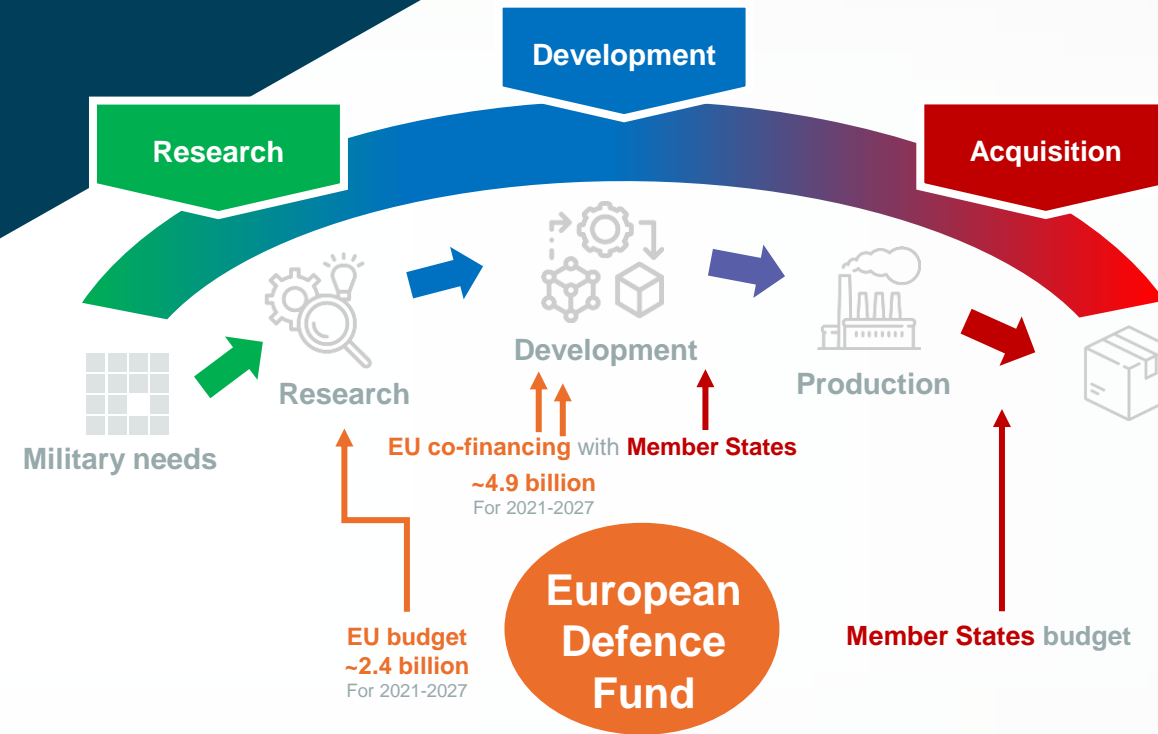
Development

Research

Acquisition

Research

Development

Production

Military needs

EU co-financing with Member States
~4.9 billion
For 2021-2027

European Defence Fund

EU budget
~2.4 billion
For 2021-2027

Member States budget